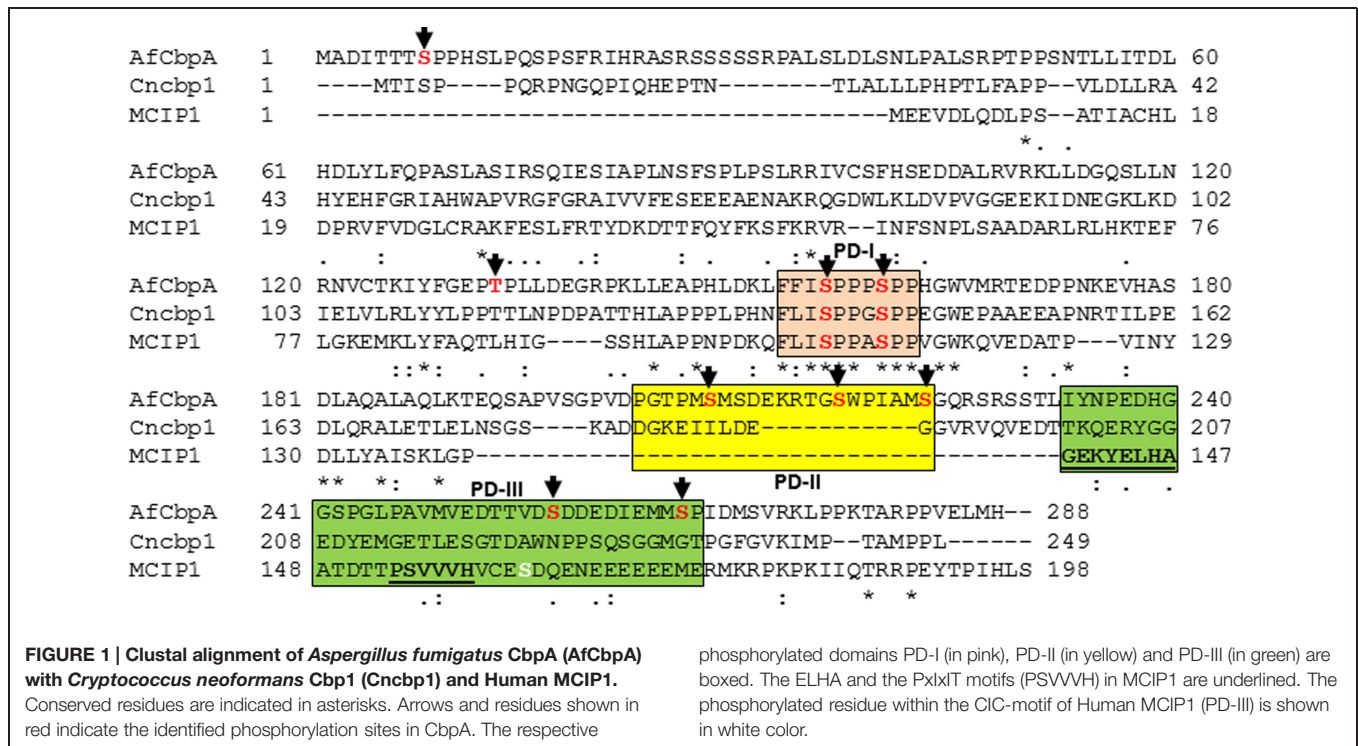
AfCbpA 1 MADITTTSPPHSLPQSPSFRIHRASRSSSSSRPALSLDLSNLPALSRPTPPSNTLLITDL 60
Cncbp1 1 ----MTISP----PQRPNGQPIQHEPTN--------TLALLLPHPTLFAPP--VLDLLRA 42
MCIP1 1 --------------------------------------------MEEVDLQDLPS--ATIACHL 18
*. .
AfCbpA 61 HDLYLFQPASLASIRSQIESIAPLNSFSPLPSLRRIVCSFHSEDDALRVRKLLDGQSLLN 120
Cncbp1 43 HYEHFGRIAHWAPVRGFGRAIVVFESEEEAENAKRQGDWLKLDVPVGGEEKIDNEGKLKD 102
MCIP1 19 DPRVFVDGLCRAKFESLFRTYDKDTTFQYFKSFKRVR--INFSNPLSAADARLRLHKTEF 76
. : *. .. .: : . :*. :. .
PD-I
AfCbpA 120 RNVCTKIYFGEPTPLLDEGRPKLLEAPHLDKLFFISPPPSPPHGWVMRTEDPPNKEVHAS 180
Cncbp1 103 IELVLRLYYLPPTTLNPDPATTHLAPPPLPHNFLISPPGSPPEGWEPAAEEAPNRTILPE 162
MCIP1 77 LGKEMKLYFAQTLHIG----SSHLAPPNPDKQFLISPPASPPVGWKQVEDATP---VINY 129
::*: : . .. * . * : *:*** ***** . * :
AfCbpA 181 DLAQALAQLKTEQSAPVSGPVDPGTPMSMSDEKRTGSWPIAMSGQRSRSSTLIYNPEDHG 240
Cncbp1 163 DLQRALETLELNSGS----KADDGKEIILDE-----------GGVRVQVEDTTKQERYGG 207
MCIP1 130 DLLYAISKLGP--------------------------------------GEKYELHA 147
** *: * PD-II : . .
PD-III
AfCbpA 241 GSPGLPAVMVEDTTVDSDDEDIEMMSPIDMSVRKLPPKTARPPVELMH-- 288
Cncbp1 208 EDYEMGETLESGTDAWNPPSQSGGMGTPGFGVKIMP--TAMPPL------ 249
MCIP1 148 ATDTTPSVVVHVCESDQENEEEEEEMERMKRPKPKIIQTRRPEYTPIHLS 198
.: . .: : * *

FIGURE 1 | Clustal alignment of Aspergillus fumigatus CbpA (AfCbpA) with Cryptococcus neoformans Cbp1 (Cncbp1) and Human MCIP1. Conserved residues are indicated in asterisks. Arrows and residues shown in red indicate the identified phosphorylation sites in CbpA. The respective phosphorylated domains PD-I (in pink), PD-II (in yellow) and PD-III (in green) are boxed. The ELHA and the PxIxIT motifs (PSVVVH) in MCIP1 are underlined. The phosphorylated residue within the CIC-motif of Human MCIP1 (PD-III) is shown in white color.